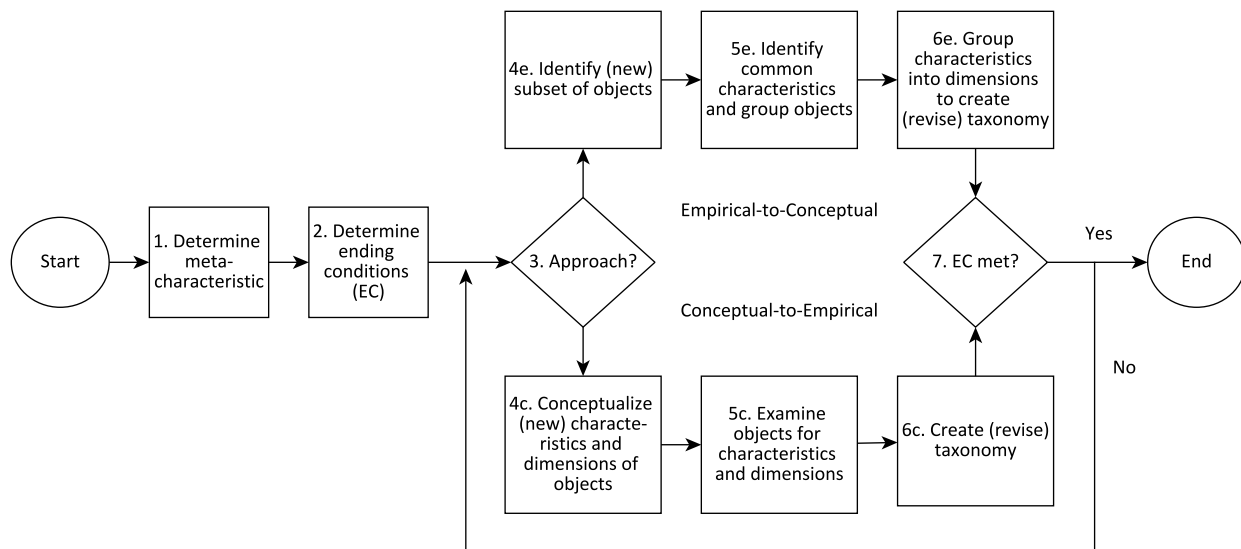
4e. Identify (new) subset of objects

5e. Identify common characteristics and group objects

6e. Group characteristics into dimensions to create (revise) taxonomy

Start

1. Determine meta-characteristic

2. Determine ending conditions (EC)

3. Approach?

Empirical-to-Conceptual

Conceptual-to-Empirical

7. EC met?

Yes

End

No

4c. Conceptualize (new) characteristics and dimensions of objects

5c. Examine objects for characteristics and dimensions

6c. Create (revise) taxonomy